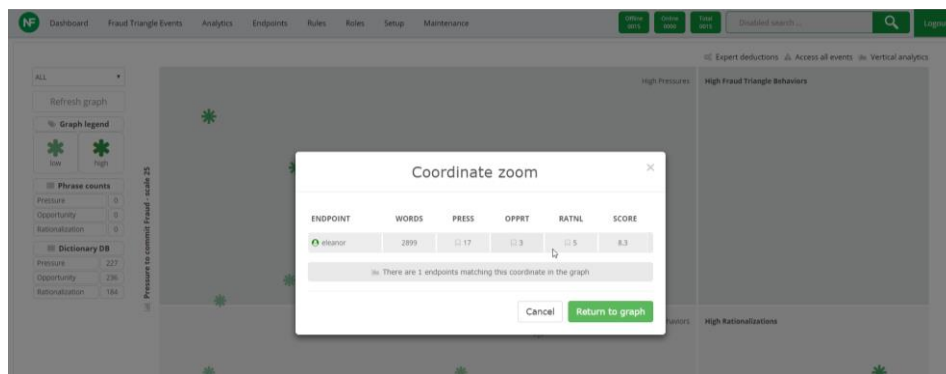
NF Dashboard Fraud Triangle Events Analytics Endpoints Rules Roles Setup Maintenance

Offline 0815 Online 0000 Total 0815 Disabled search... Logout

Expert deductions Access all events Vertical analytics

ALL

Refresh graph

Graph legend

low high

Phrase counts

| Pressure | 0 |
|---|---|
| Opportunity | 0 |
| Rationalization | 0 |

Dictionary DB

| Pressure | 227 |
|---|---|
| Opportunity | 236 |
| Rationalization | 184 |

Pressure to commit Fraud - scale 25

High Pressures High Fraud Triangle Behaviors

Coordinate zoom ×

| ENDPOINT | WORDS | PRESS | OPPRT | RATNL | SCORE |
|---|---|---|---|---|---|
| eleanor | 2899 | 17 | 3 | 5 | 8.3 |

There are 1 endpoints matching this coordinate in the graph

Cancel Return to graph

haviors High Rationalizations